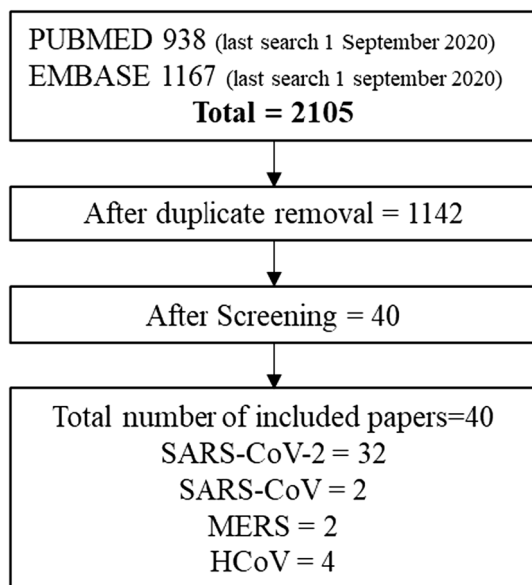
PUBMED 938 (last search 1 September 2020)
EMBASE 1167 (last search 1 september 2020)
**Total = 2105**

After duplicate removal = 1142

After Screening = 40

Total number of included papers=40
SARS-CoV-2 = 32
SARS-CoV = 2
MERS = 2
HCoV = 4